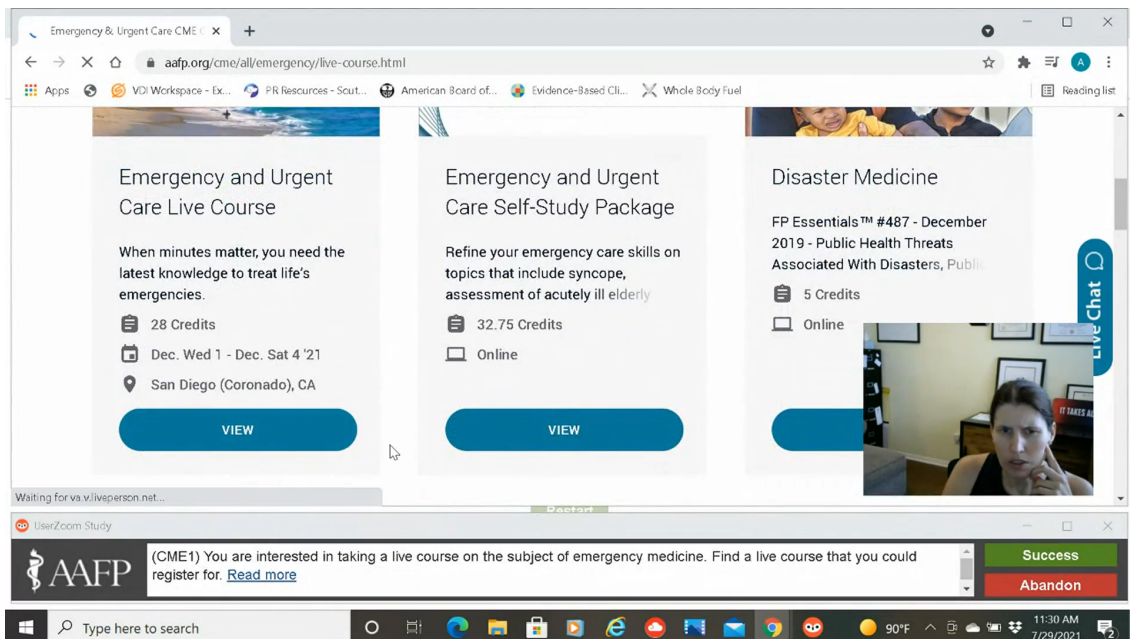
Emergency & Urgent Care CME

aafp.org/cme/all/emergency/live-course.html

Apps VDI Workspace - Ex... PR Resources - Scut... American Board of... Evidence-Based Cli... Whole Body Fuel Reading list

Emergency and Urgent Care Live Course

When minutes matter, you need the latest knowledge to treat life's emergencies.

28 Credits

Dec. Wed 1 - Dec. Sat 4 '21

San Diego (Coronado), CA

VIEW

Emergency and Urgent Care Self-Study Package

Refine your emergency care skills on topics that include syncope, assessment of acutely ill elderly

32.75 Credits

Online

VIEW

Disaster Medicine

FP Essentials™ #487 - December 2019 - Public Health Threats Associated With Disasters, Publ

5 Credits

Online

Live Chat

IT TAKES A

Waiting for va.v.liveperson.net...

Restart

UserZoom Study

AAFP

(CME1) You are interested in taking a live course on the subject of emergency medicine. Find a live course that you could register for. Read more

Success

Abandon

Type here to search

90°F

11:30 AM
7/29/2021